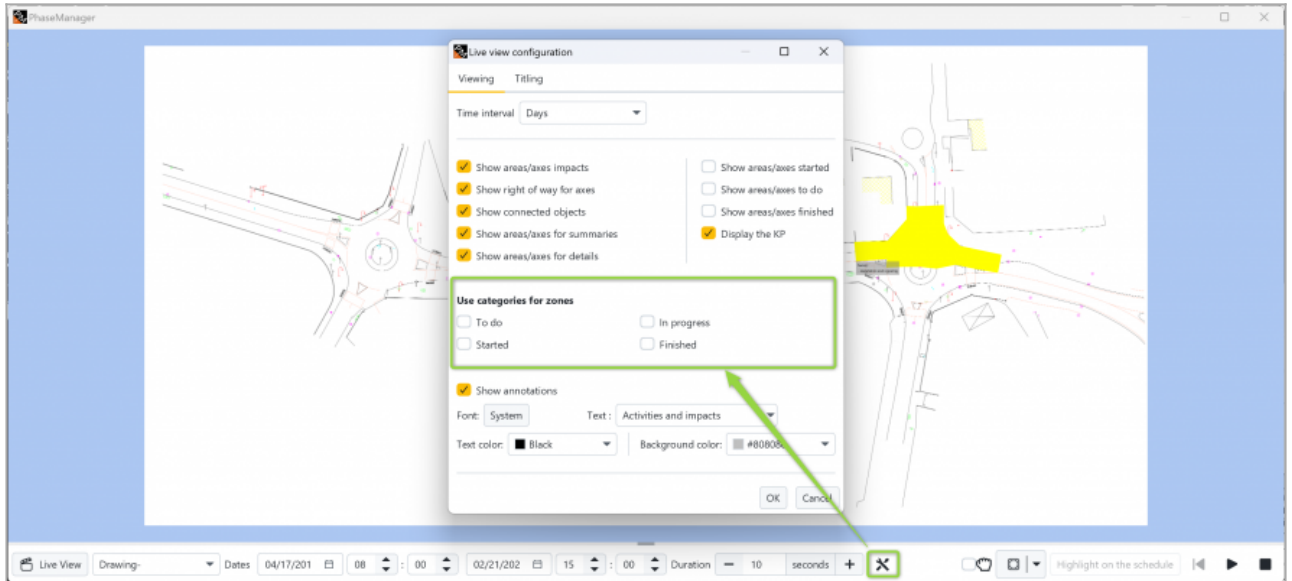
PhaseManager

Live view configuration

Viewing Titling

Time interval Days

Show areas/axes impacts
Show right of way for axes
Show connected objects
Show areas/axes for summaries
Show areas/axes for details

Show areas/axes started
Show areas/axes to do
Show areas/axes finished
Display the KP

Use categories for zones
To do
Started
In progress
Finished

Show annotations
Font: System Text : Activities and impacts
Text color: Black Background color: #80808

OK Cancel

Live View Drawing- Dates 04/17/201 08 : 00 02/21/202 15 : 00 Duration − 10 seconds + Highlight on the schedule